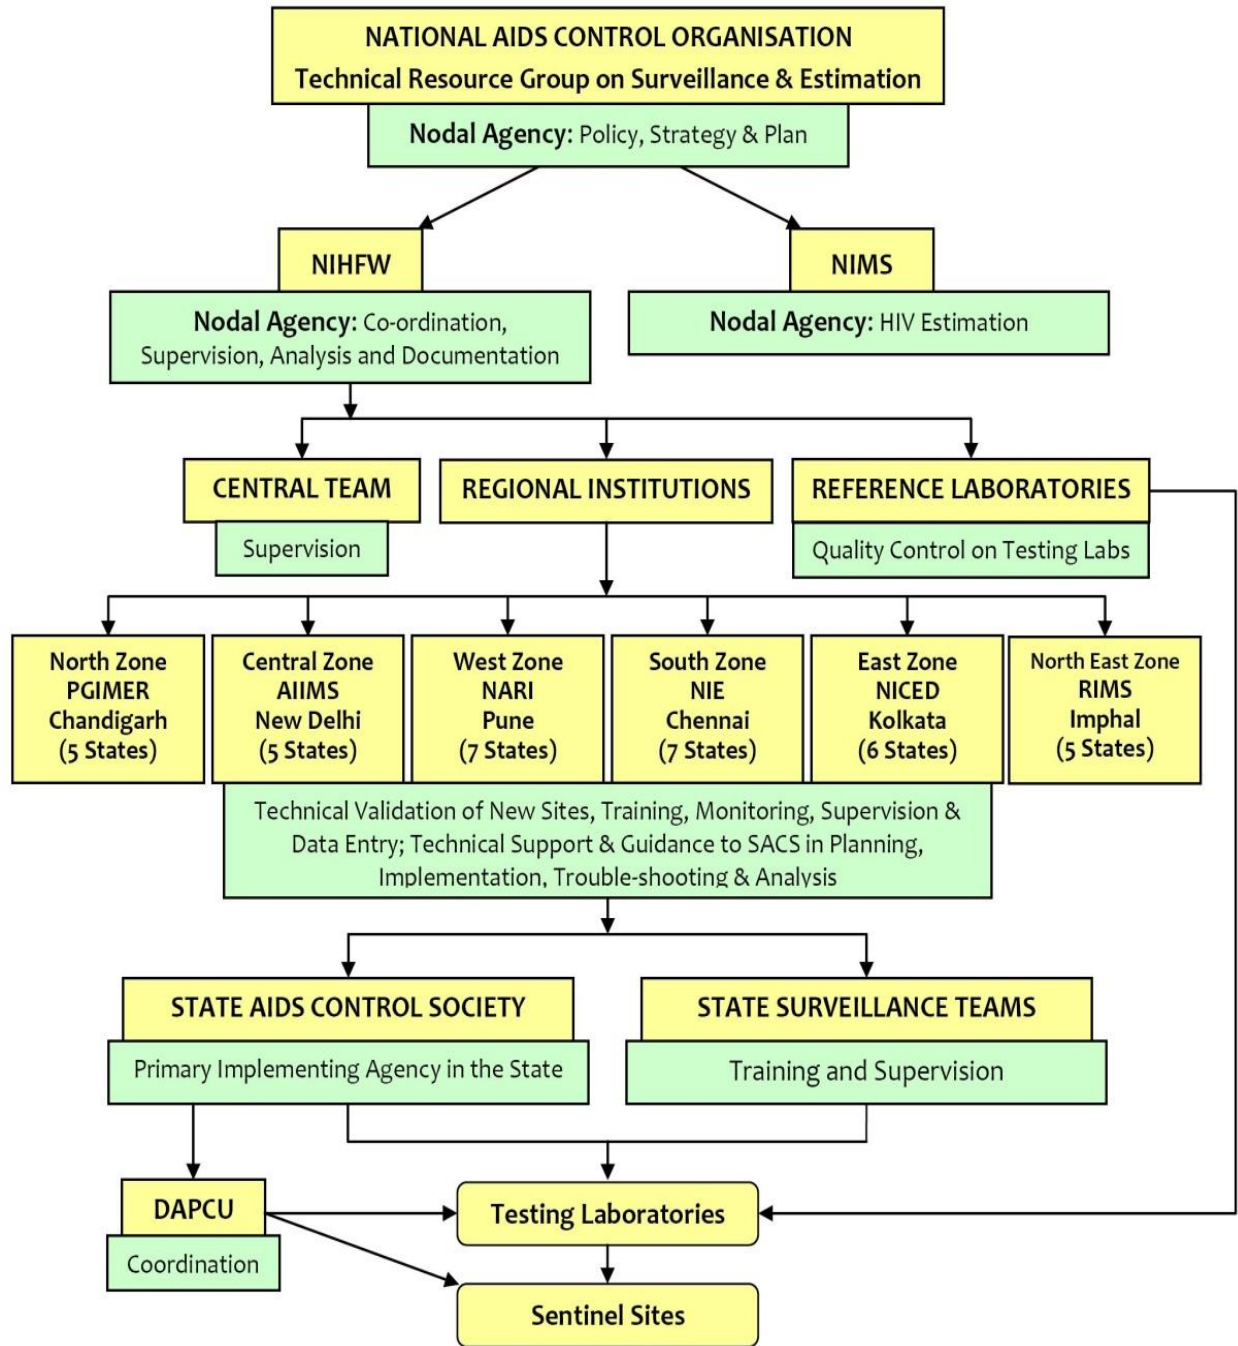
NATIONAL AIDS CONTROL ORGANISATION
Technical Resource Group on Surveillance & Estimation

Nodal Agency: Policy, Strategy & Plan

NIHFW

Nodal Agency: Co-ordination, Supervision, Analysis and Documentation

NIMS

Nodal Agency: HIV Estimation

CENTRAL TEAM

Supervision

REGIONAL INSTITUTIONS

REFERENCE LABORATORIES

Quality Control on Testing Labs

North Zone
PGIMER
Chandigarh
(5 States)

Central Zone
AIIMS
New Delhi
(5 States)

West Zone
NARI
Pune
(7 States)

South Zone
NIE
Chennai
(7 States)

East Zone
NICED
Kolkata
(6 States)

North East Zone
RIMS
Imphal
(5 States)

Technical Validation of New Sites, Training, Monitoring, Supervision & Data Entry; Technical Support & Guidance to SACS in Planning, Implementation, Trouble-shooting & Analysis

STATE AIDS CONTROL SOCIETY

Primary Implementing Agency in the State

STATE SURVEILLANCE TEAMS

Training and Supervision

DAPCU

Coordination

Testing Laboratories

Sentinel Sites